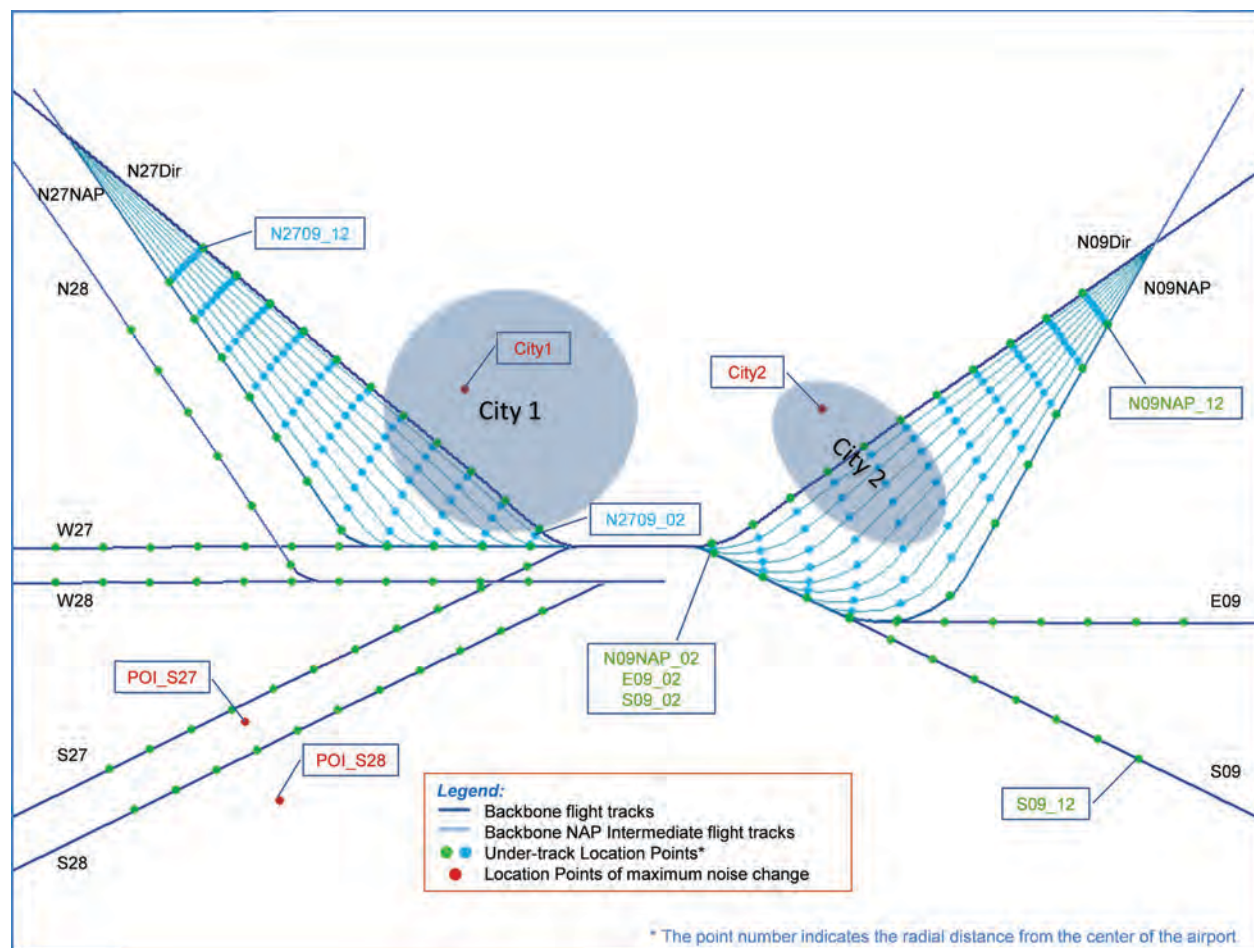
N27Dir
N27NAP
N2709_12
N28
City1
City 1
City2
City 2
N09Dir
N09NAP
N09NAP_12
W27
N2709_02
W28
N09NAP_02
E09_02
S09_02
E09
POI_S27
S27
POI_S28
S28
S09
S09_12

Legend:
Backbone flight tracks
Backbone NAP Intermediate flight tracks
Under-track Location Points*
Location Points of maximum noise change

* The point number indicates the radial distance from the center of the airport